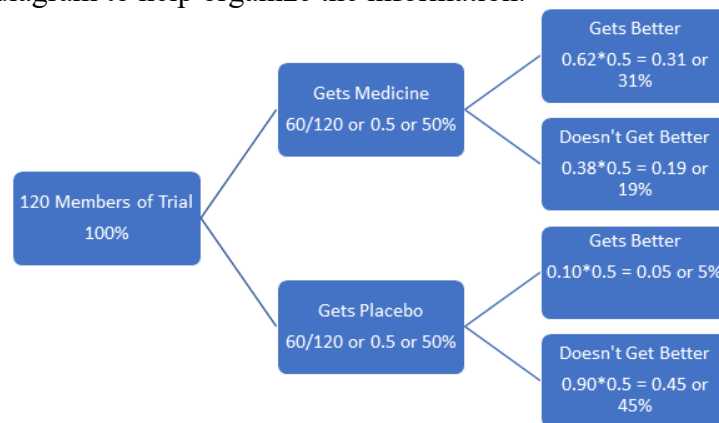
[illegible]

120 Members of Trial
100%

Gets Medicine
60/120 or 0.5 or 50%

Gets Better
0.62*0.5 = 0.31 or 31%

Doesn't Get Better
0.38*0.5 = 0.19 or 19%

Gets Placebo
60/120 or 0.5 or 50%

Gets Better
0.10*0.5 = 0.05 or 5%

Doesn't Get Better
0.90*0.5 = 0.45 or 45%